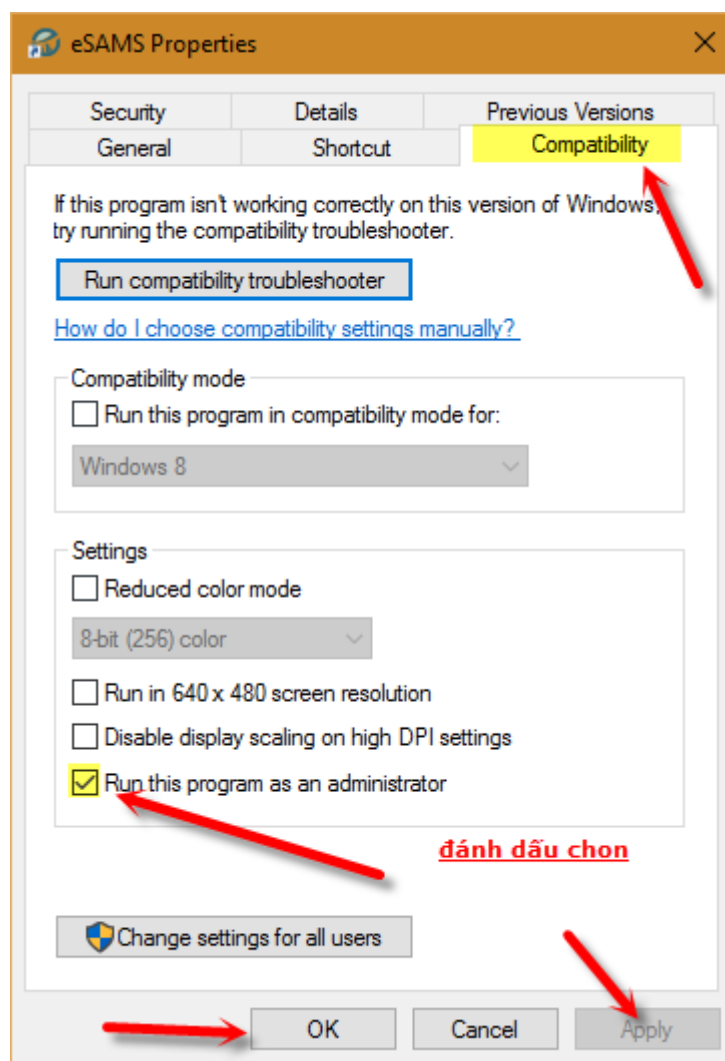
eSAMS Properties

Security | Details | Previous Versions
General | Shortcut | Compatibility

If this program isn't working correctly on this version of Windows, try running the compatibility troubleshooter.

Run compatibility troubleshooter

How do I choose compatibility settings manually?

Compatibility mode

Run this program in compatibility mode for:

Windows 8

Settings

Reduced color mode

8-bit (256) color

Run in 640 x 480 screen resolution

Disable display scaling on high DPI settings

Run this program as an administrator

đánh dấu chon

Change settings for all users

OK | Cancel | Apply